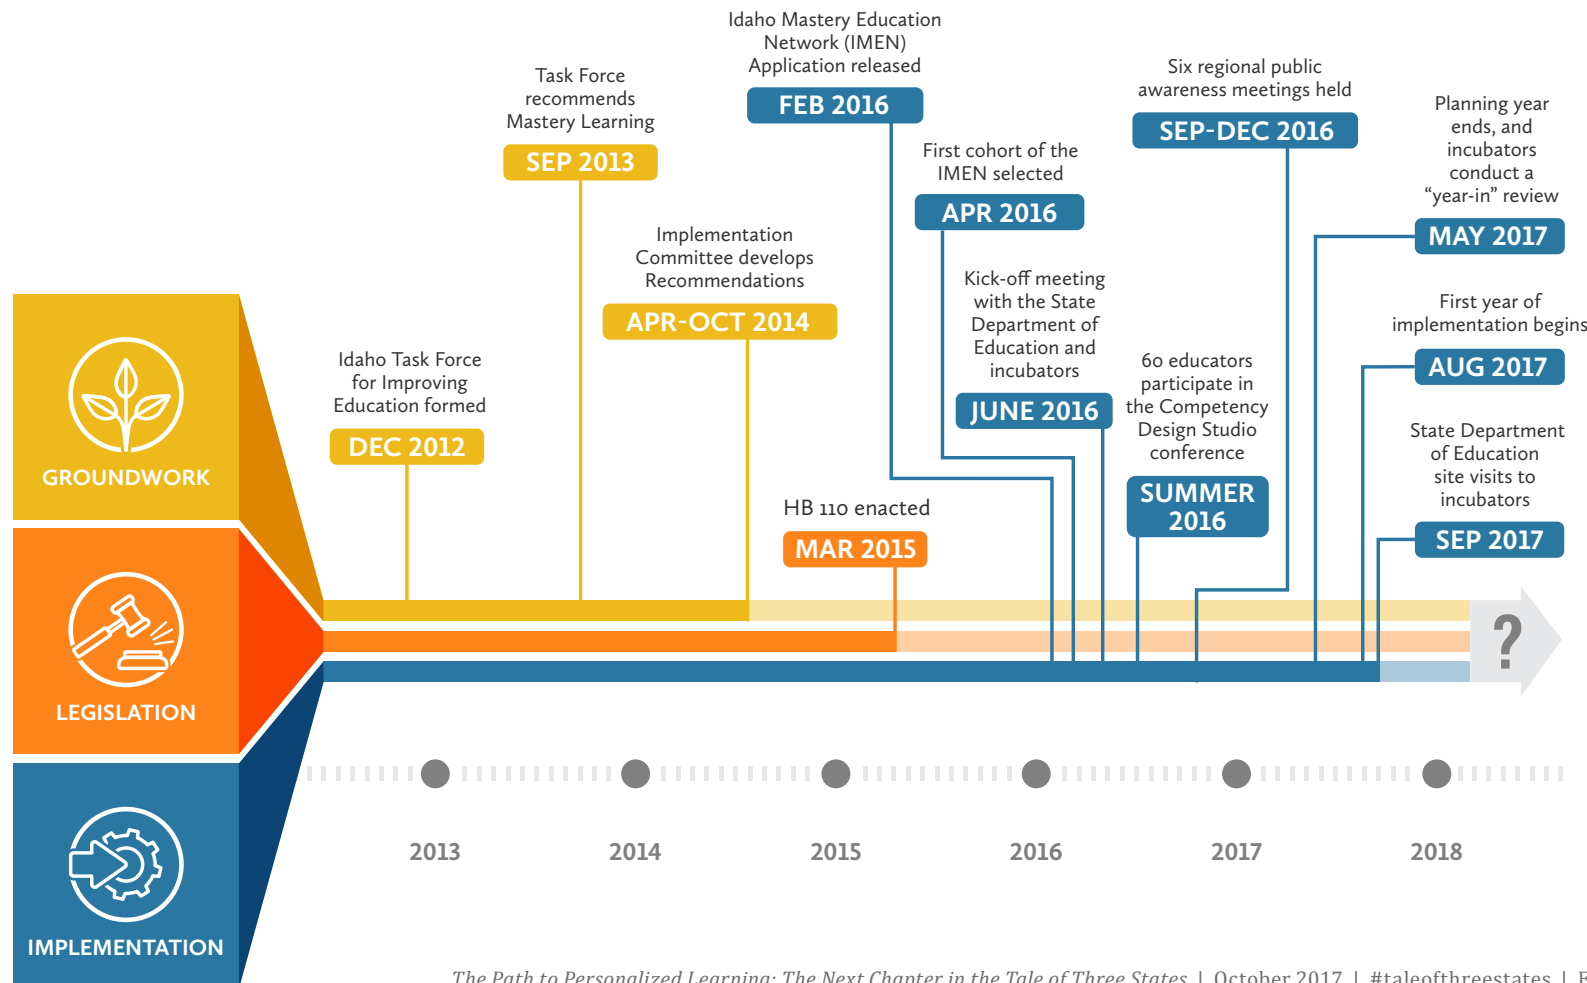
GROUNDWORK

LEGISLATION

IMPLEMENTATION

Idaho Task Force for Improving Education formed
DEC 2012

Task Force recommends Mastery Learning
SEP 2013

Implementation Committee develops Recommendations
APR-OCT 2014

HB 110 enacted
MAR 2015

Idaho Mastery Education Network (IMEN) Application released
FEB 2016

First cohort of the IMEN selected
APR 2016

Kick-off meeting with the State Department of Education and incubators
JUNE 2016

60 educators participate in the Competency Design Studio conference
SUMMER 2016

Six regional public awareness meetings held
SEP-DEC 2016

Planning year ends, and incubators conduct a "year-in" review
MAY 2017

First year of implementation begins
AUG 2017

State Department of Education site visits to incubators
SEP 2017

?

2013 2014 2015 2016 2017 2018

The Path to Personalized Learning: The Next Chapter in the Tale of Three States | October 2017 | #taleofthreestates | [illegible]